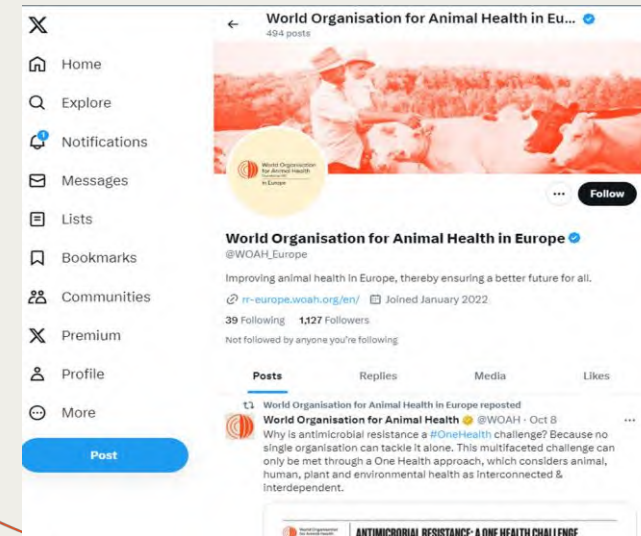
X

Home

Explore

Notifications

Messages

Lists

Bookmarks

Communities

Premium

Profile

More

Post

World Organisation for Animal Health in Eu...
494 posts

World Organisation for Animal Health in Europe

Follow

World Organisation for Animal Health in Europe
@WOAH_Europe

Improving animal health in Europe, thereby ensuring a better future for all.

rr-europe.woah.org/en/ Joined January 2022

39 Following 1,127 Followers

Not followed by anyone you're following

Posts Replies Media Likes

World Organisation for Animal Health in Europe reposted
World Organisation for Animal Health @WOAH · Oct 8
Why is antimicrobial resistance a #OneHealth challenge? Because no single organisation can tackle it alone. This multifaceted challenge can only be met through a One Health approach, which considers animal, human, plant and environmental health as interconnected & interdependent.

ANTIMICROBIAL RESISTANCE: A ONE HEALTH CHALLENGE